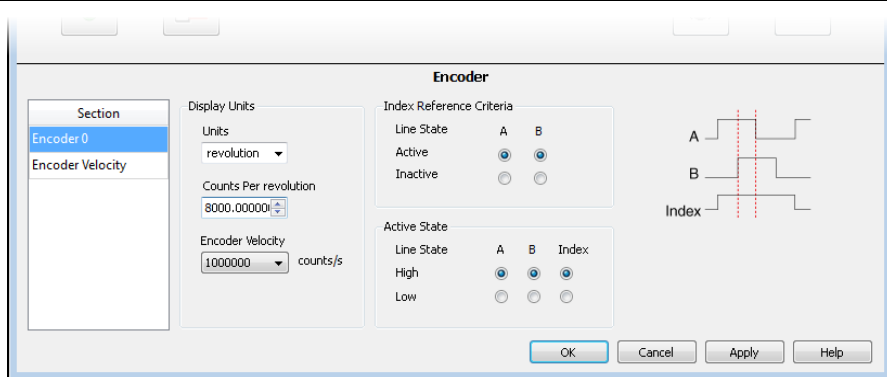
Encoder

Section
Encoder 0
Encoder Velocity

Display Units
Units
revolution
Counts Per revolution
8000.00000
Encoder Velocity
1000000
counts/s

Index Reference Criteria
Line State A B
Active
Inactive

Active State
Line State A B Index
High
Low

A
B
Index

OK
Cancel
Apply
Help